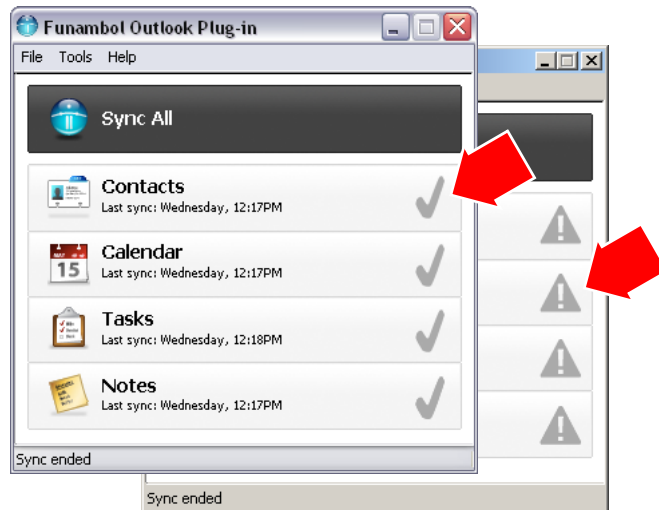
Funambol Outlook Plug-in

File Tools Help

Sync All

Contacts
Last sync: Wednesday, 12:17PM

Calendar
Last sync: Wednesday, 12:17PM

Tasks
Last sync: Wednesday, 12:18PM

Notes
Last sync: Wednesday, 12:17PM

Sync ended

Sync ended